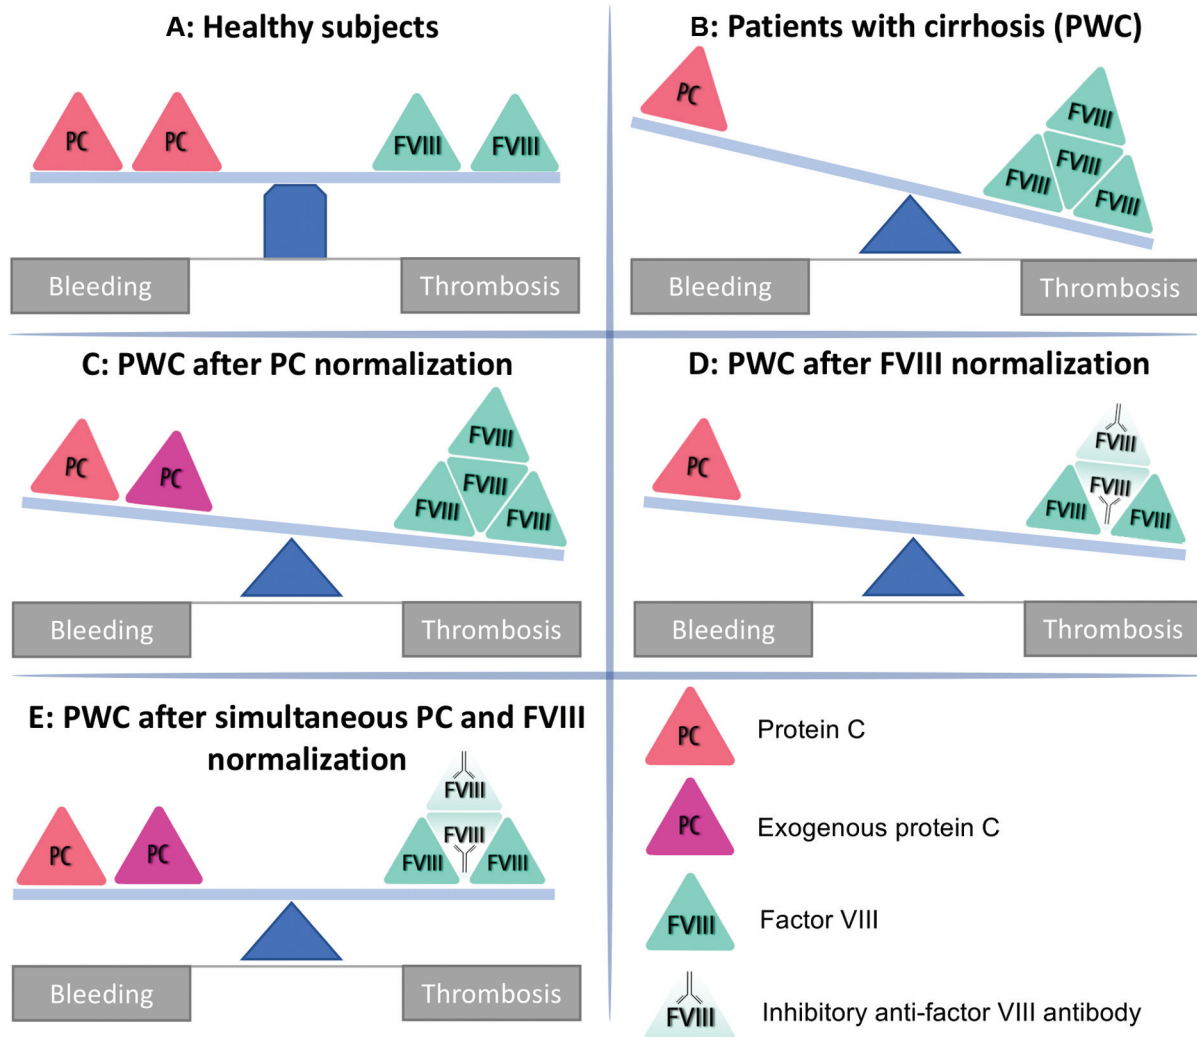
A: Healthy subjects

PC PC FVIII FVIII

Bleeding Thrombosis

B: Patients with cirrhosis (PWC)

PC FVIII FVIII FVIII FVIII

Bleeding Thrombosis

C: PWC after PC normalization

PC PC FVIII FVIII FVIII FVIII

Bleeding Thrombosis

D: PWC after FVIII normalization

PC FVIII FVIII FVIII FVIII

Bleeding Thrombosis

E: PWC after simultaneous PC and FVIII normalization

PC PC FVIII FVIII FVIII FVIII

Bleeding Thrombosis

PC Protein C

PC Exogenous protein C

FVIII Factor VIII

FVIII Inhibitory anti-factor VIII antibody